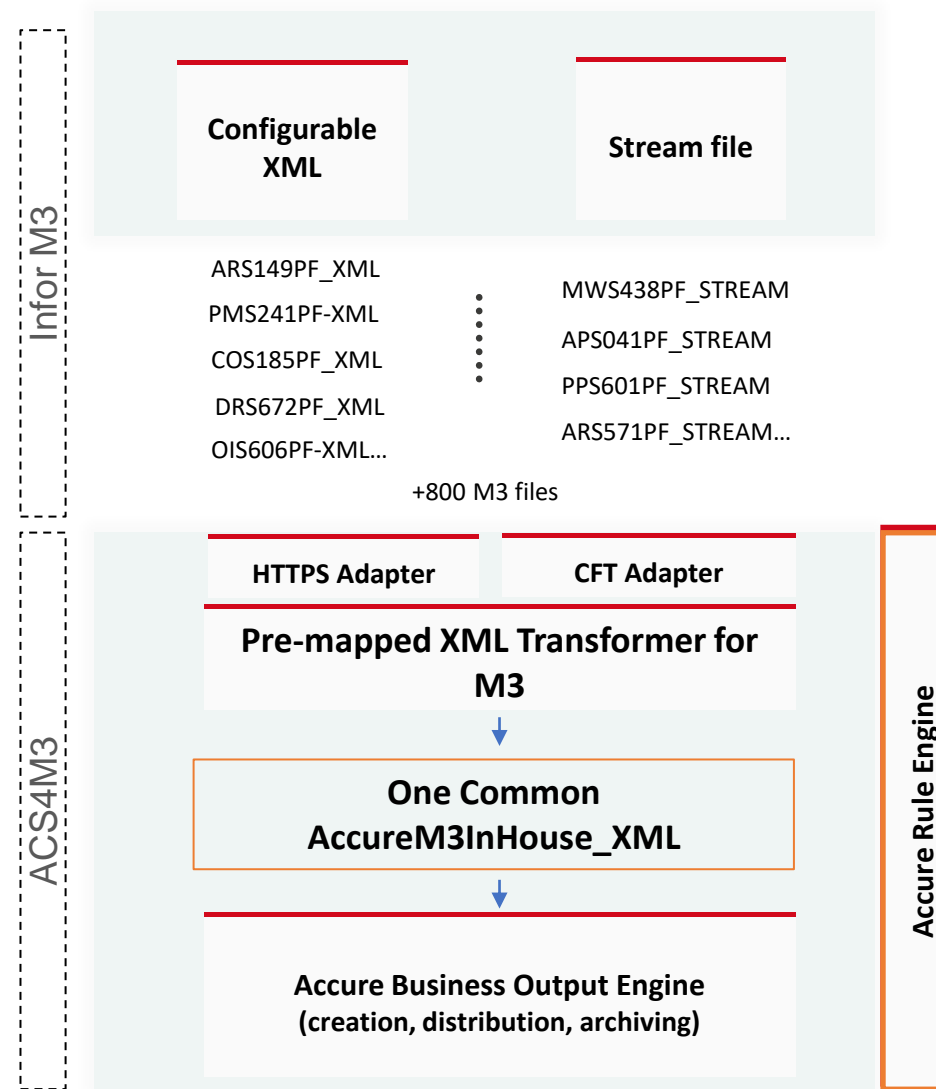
Infor M3

Configurable XML

Stream file

ARS149PF_XML
PMS241PF-XML
COS185PF_XML
DRS672PF_XML
OIS606PF-XML…

MWS438PF_STREAM
APS041PF_STREAM
PPS601PF_STREAM
ARS571PF_STREAM…

+800 M3 files

ACS4M3

HTTPS Adapter

CFT Adapter

Pre-mapped XML Transformer for M3

One Common AccureM3InHouse_XML

Accure Business Output Engine
(creation, distribution, archiving)

Accure Rule Engine